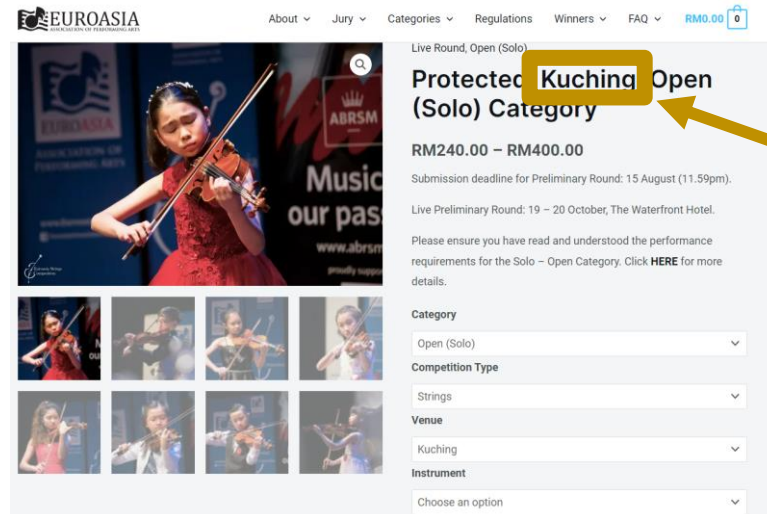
EUROASIA
ASSOCIATION OF PERFORMING ARTS

About Jury Categories Regulations Winners FAQ RM0.00 0

EUROASIA
ASSOCIATION OF PERFORMING ARTS
ABRSM
Music our pass
www.abrsm
proudly suppo

Live Round, Open (Solo)

Protected Kuching Open (Solo) Category

RM240.00 – RM400.00

Submission deadline for Preliminary Round: 15 August (11.59pm).

Live Preliminary Round: 19 – 20 October, The Waterfront Hotel.

Please ensure you have read and understood the performance requirements for the Solo – Open Category. Click HERE for more details.

Category
Open (Solo)

Competition Type
Strings

Venue
Kuching

Instrument
Choose an option